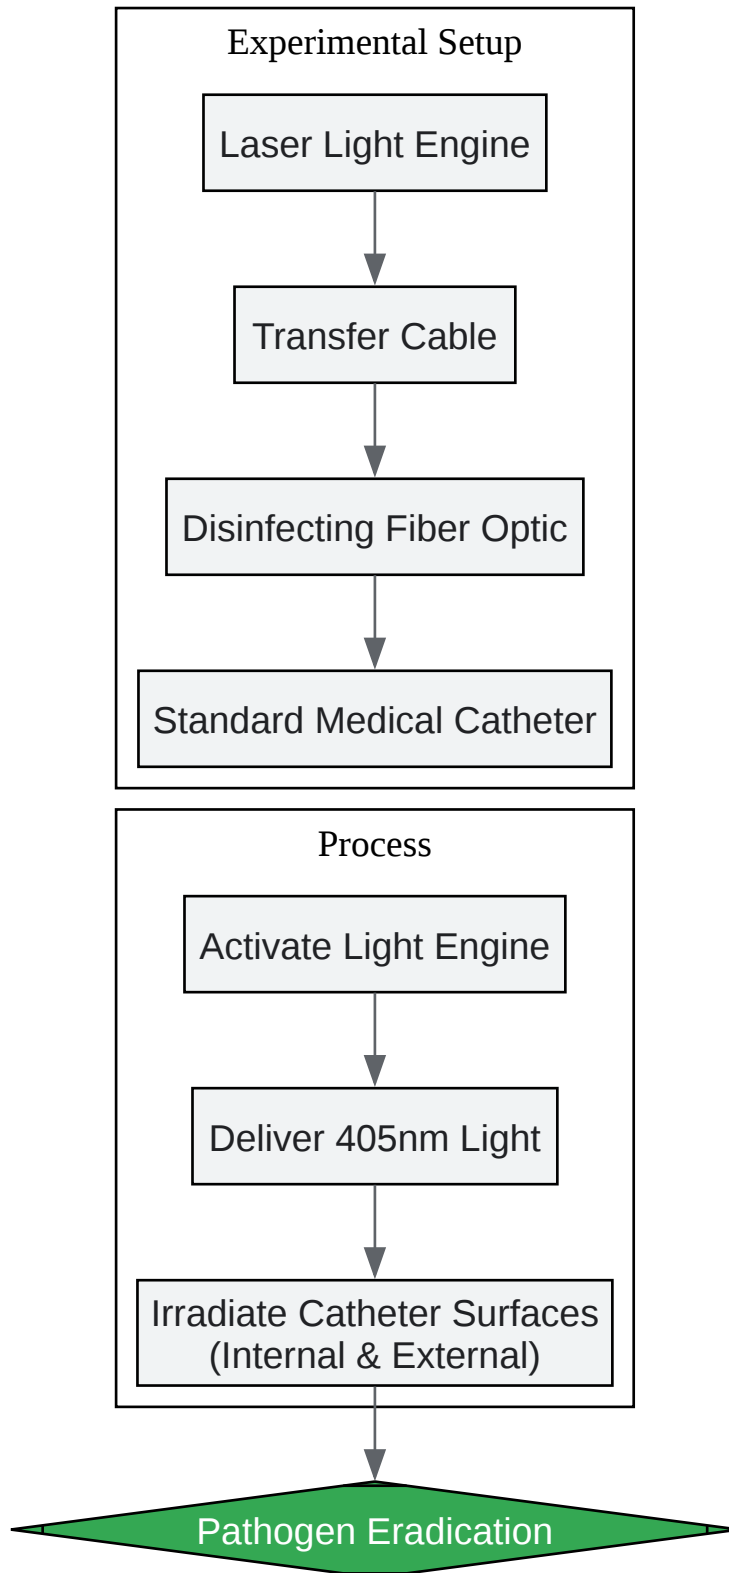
Experimental Setup

Laser Light Engine

Transfer Cable

Disinfecting Fiber Optic

Standard Medical Catheter

Process

Activate Light Engine

Deliver 405nm Light

Irradiate Catheter Surfaces (Internal & External)

Pathogen Eradication